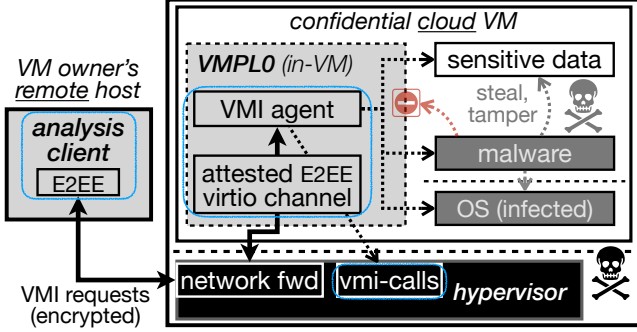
confidential cloud VM

VM owner's remote host

analysis client

E2EE

VMPL0 (in-VM)

VMI agent

attested E2EE virtio channel

sensitive data

steal, tamper

malware

OS (infected)

network fwd

vmi-calls

hypervisor

VMI requests (encrypted)